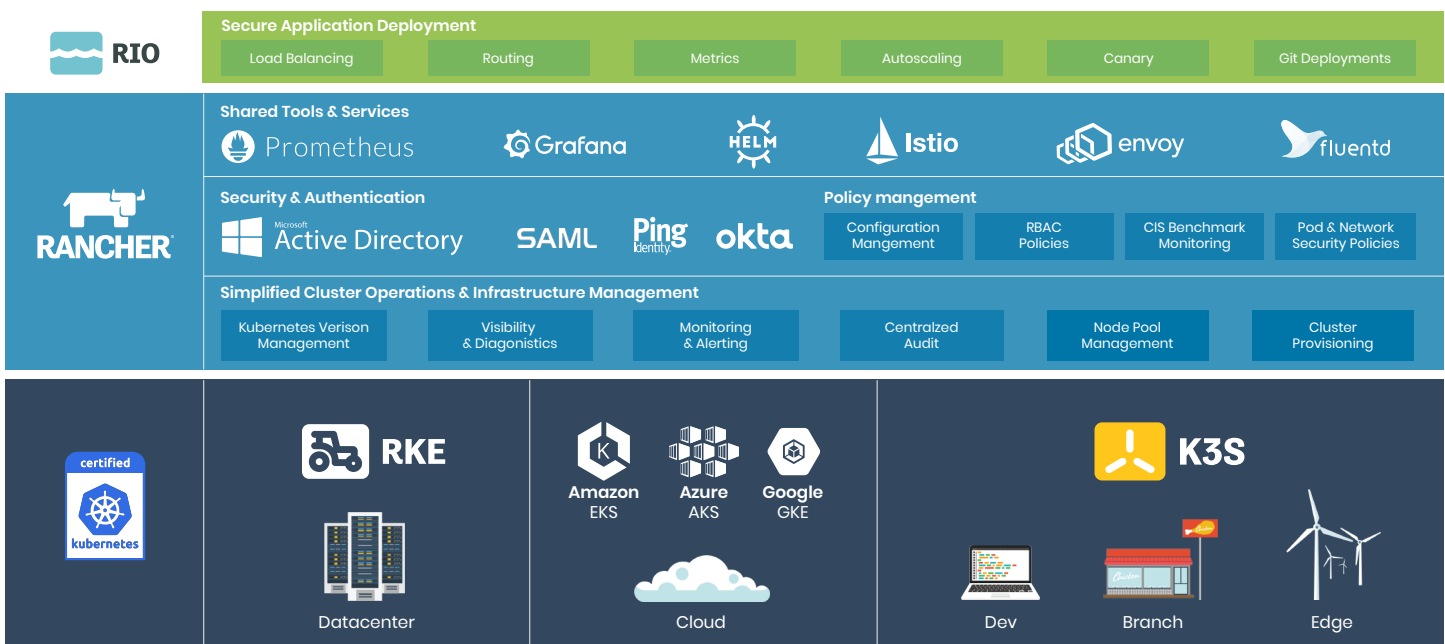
RIO

Secure Application Deployment

Load Balancing | Routing | Metrics | Autoscaling | Canary | Git Deployments

RANCHER

Shared Tools & Services

Prometheus | Grafana | HELM | Istio | envoy | fluentd

Security & Authentication

Microsoft Active Directory | SAML | Ping Identity | okta

Policy mangement

Configuration Mangement | RBAC Policies | CIS Benchmark Monitoring | Pod & Network Security Policies

Simplified Cluster Operations & Infrastructure Management

Kubernetes Verison Management | Visibility & Diagonistics | Monitoring & Alerting | Centralzed Audit | Node Pool Management | Cluster Provisioning

certified kubernetes

RKE

Datacenter

Amazon EKS | Azure AKS | Google GKE

Cloud

K3S

Dev | Branch | Edge